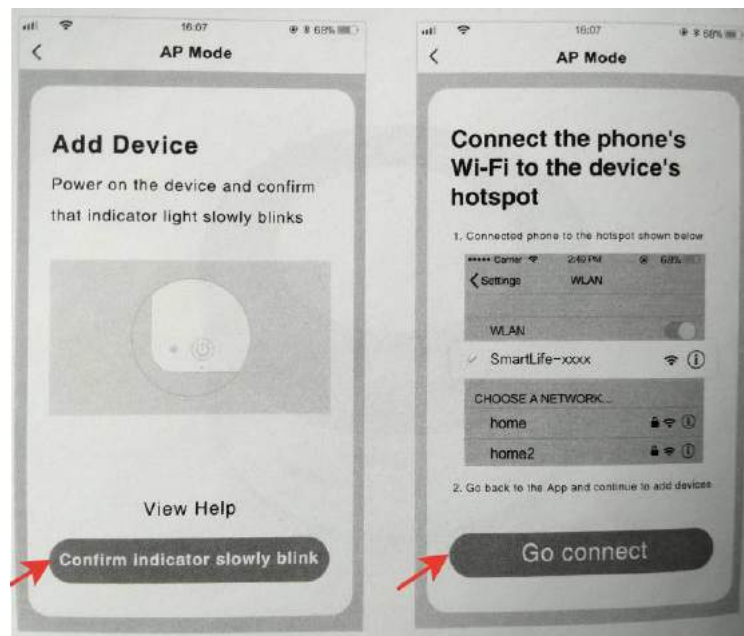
16:07 68%
AP Mode

Add Device

Power on the device and confirm that indicator light slowly blinks

View Help

Confirm indicator slowly blink

16:07 68%
AP Mode

Connect the phone's Wi-Fi to the device's hotspot

1. Connected phone to the hotspot shown below

••••• Carrier 2:40 PM 68%
Settings WLAN

WLAN

SmartLife-xxxx

CHOOSE A NETWORK...

home

home2

2. Go back to the App and continue to add devices

Go connect